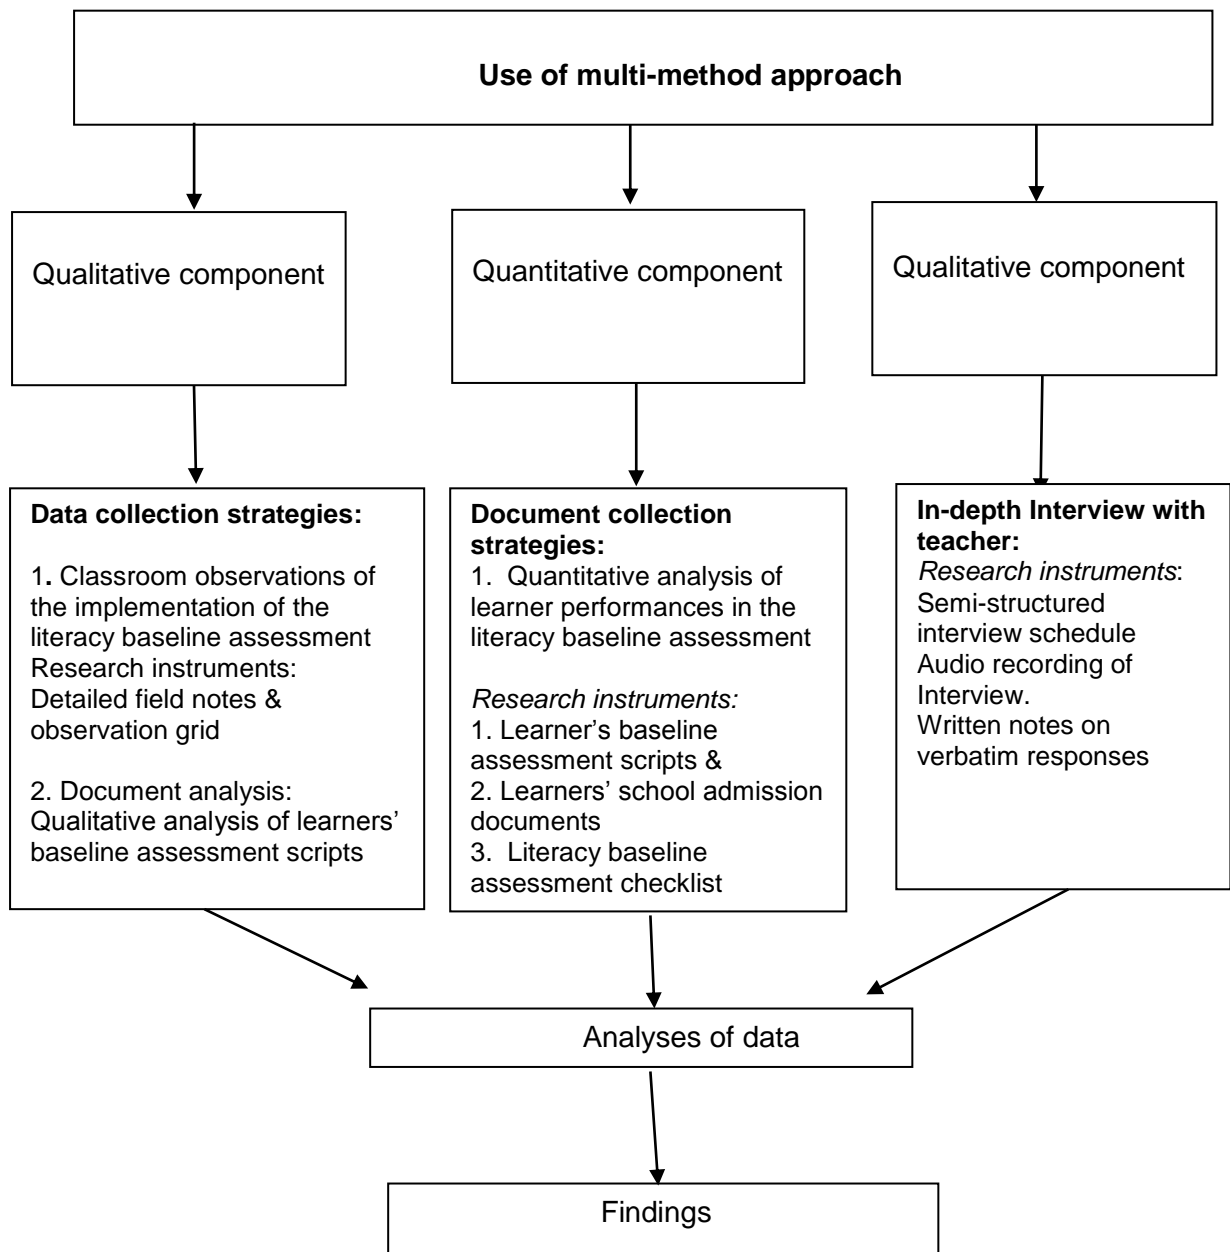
Use of multi-method approach

Qualitative component

Quantitative component

Qualitative component

Data collection strategies:

1. Classroom observations of the implementation of the literacy baseline assessment
Research instruments:
Detailed field notes & observation grid

2. Document analysis:
Qualitative analysis of learners' baseline assessment scripts

Document collection strategies:
1. Quantitative analysis of learner performances in the literacy baseline assessment

Research instruments:
1. Learner's baseline assessment scripts &
2. Learners' school admission documents
3. Literacy baseline assessment checklist

In-depth Interview with teacher:
Research instruments:
Semi-structured interview schedule
Audio recording of Interview.
Written notes on verbatim responses

Analyses of data

Findings